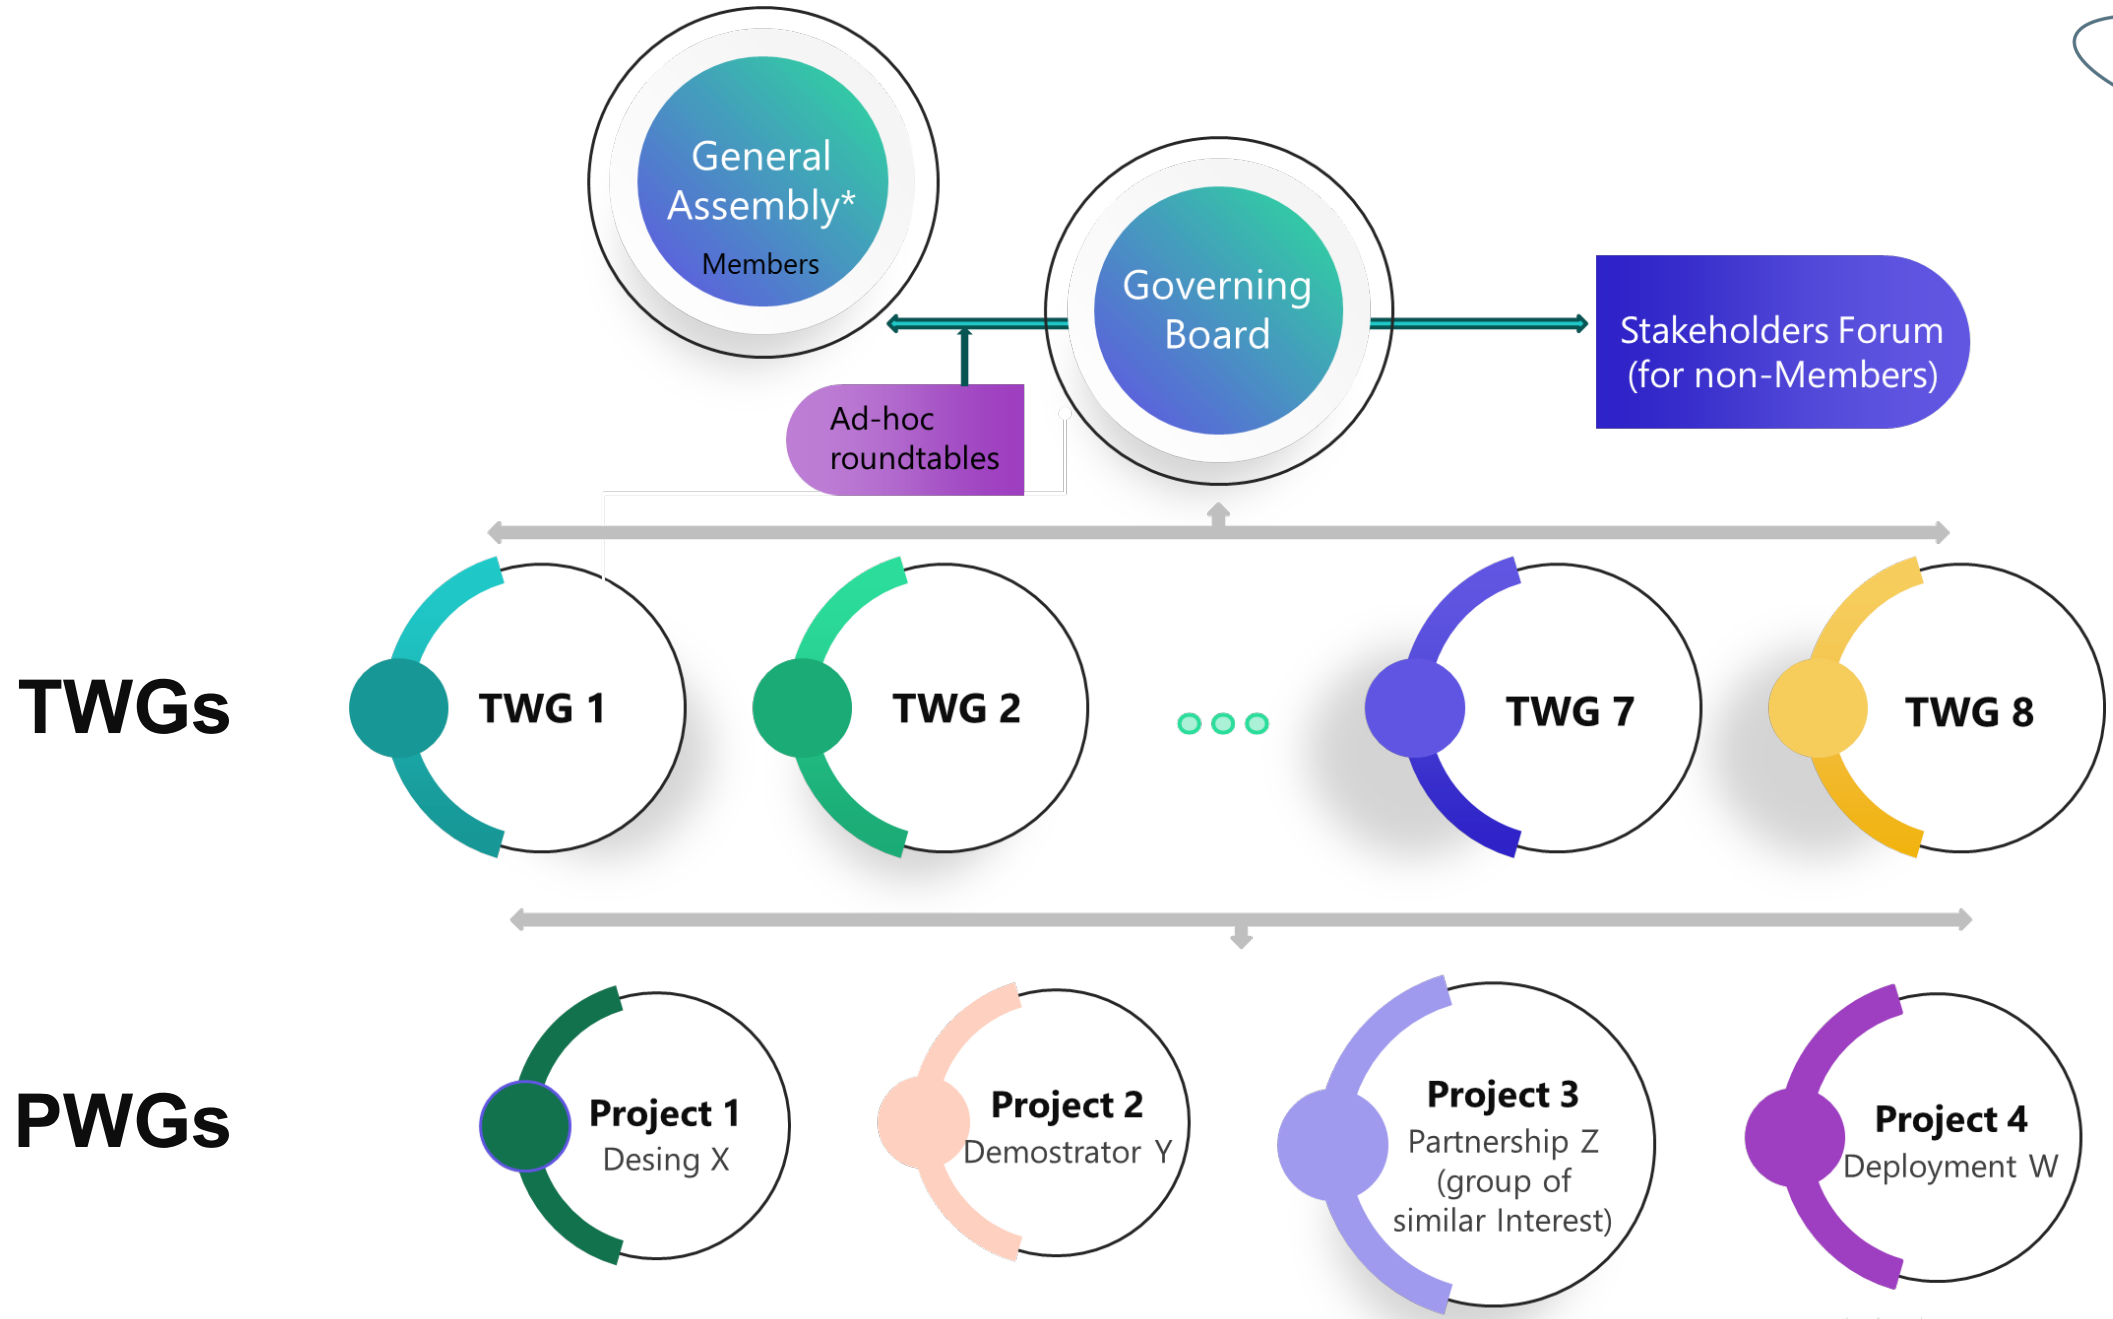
General Assembly*
Members

Governing Board

Stakeholders Forum (for non-Members)

Ad-hoc roundtables

TWGs

TWG 1

TWG 2

TWG 7

TWG 8

PWGs

Project 1
Desing X

Project 2
Demostrator Y

Project 3
Partnership Z (group of similar Interest)

Project 4
Deployment W